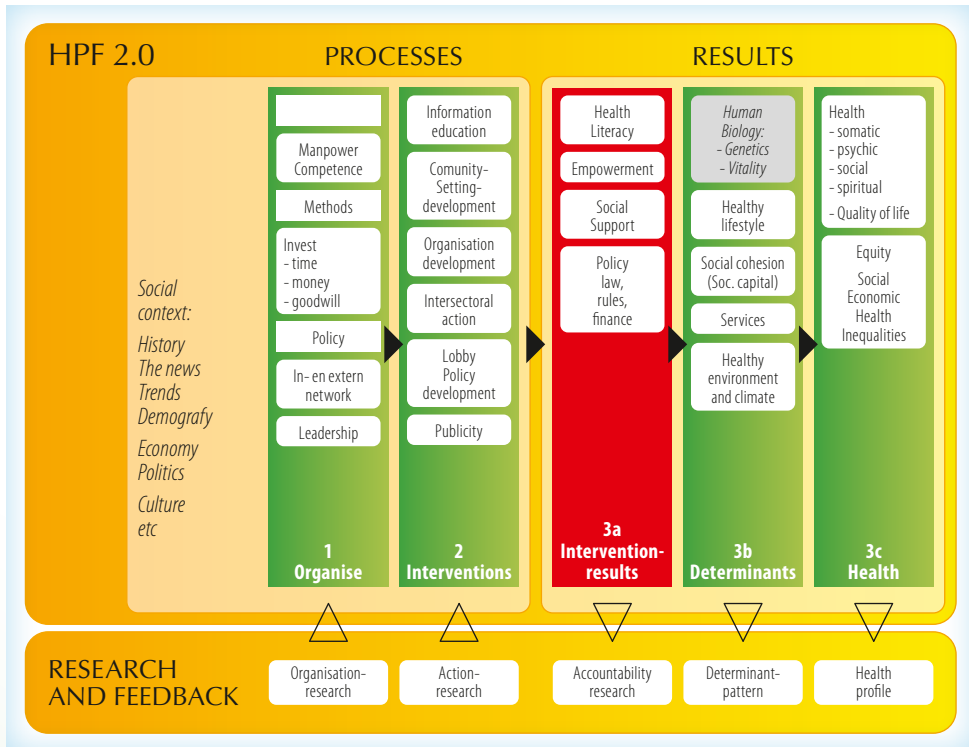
HPF 2.0

PROCESSES

RESULTS

Social context:

History
The news
Trends
Demografy

Economy
Politics

Culture
etc

Manpower Competence

Methods

Invest
- time
- money
- goodwill

Policy

In- en extern network

Leadership

1
Organise

Information education

Comunity-Setting-development

Organisation development

Intersectoral action

Lobby
Policy development

Publicity

2
Interventions

Health Literacy

Empowerment

Social Support

Policy
law,
rules,
finance

3a
Intervention-results

Human Biology:
- Genetics
- Vitality

Healthy lifestyle

Social cohesion (Soc. capital)

Services

Healthy environment and climate

3b
Determinants

Health
- somatic
- psychic
- social
- spiritual

- Quality of life

Equity

Social Economic Health Inequalities

3c
Health

RESEARCH AND FEEDBACK

Organisation-research

Action-research

Accountability research

Determinant-pattern

Health profile